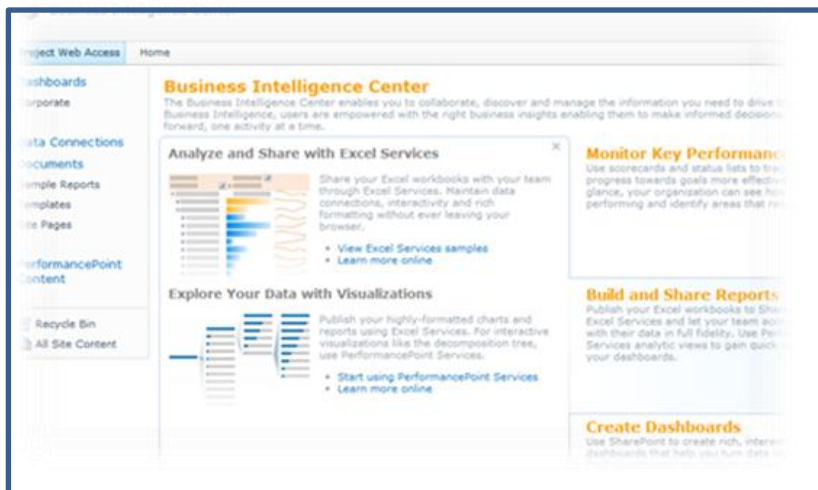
Business Intelligence Center

roject Web Access
Home

ashboards
orporate

ata Connections
ocuments
mple Reports
mplates
te Pages

erformancePoint
ontent

Recycle Bin
All Site Content

Business Intelligence Center

The Business Intelligence Center enables you to collaborate, discover and manage the information you need to drive t Business Intelligence, users are empowered with the right business insights enabling them to make informed decisio forward, one activity at a time.

Analyze and Share with Excel Services

Share your Excel workbooks with your team through Excel Services. Maintain data connections, interactivity and rich formatting without ever leaving your browser.

• View Excel Services samples
• Learn more online

Explore Your Data with Visualizations

Publish your highly-formatted charts and reports using Excel Services. For interactive visualizations like the decomposition tree, use PerformancePoint Services.

• Start using PerformancePoint Services
• Learn more online

Monitor Key Performanc

Use scorecards and status lists to tra progress towards goals more effecti glance, your organization can see ho performing and identify areas that r

Build and Share Reports

Publish your Excel workbooks to Sha Excel Services and let your team acc with their data in full fidelity. Use Per Services analytic views to gain quic your dashboards.

Create Dashboards

Use SharePoint to create rich, intera dashboards that help you turn data